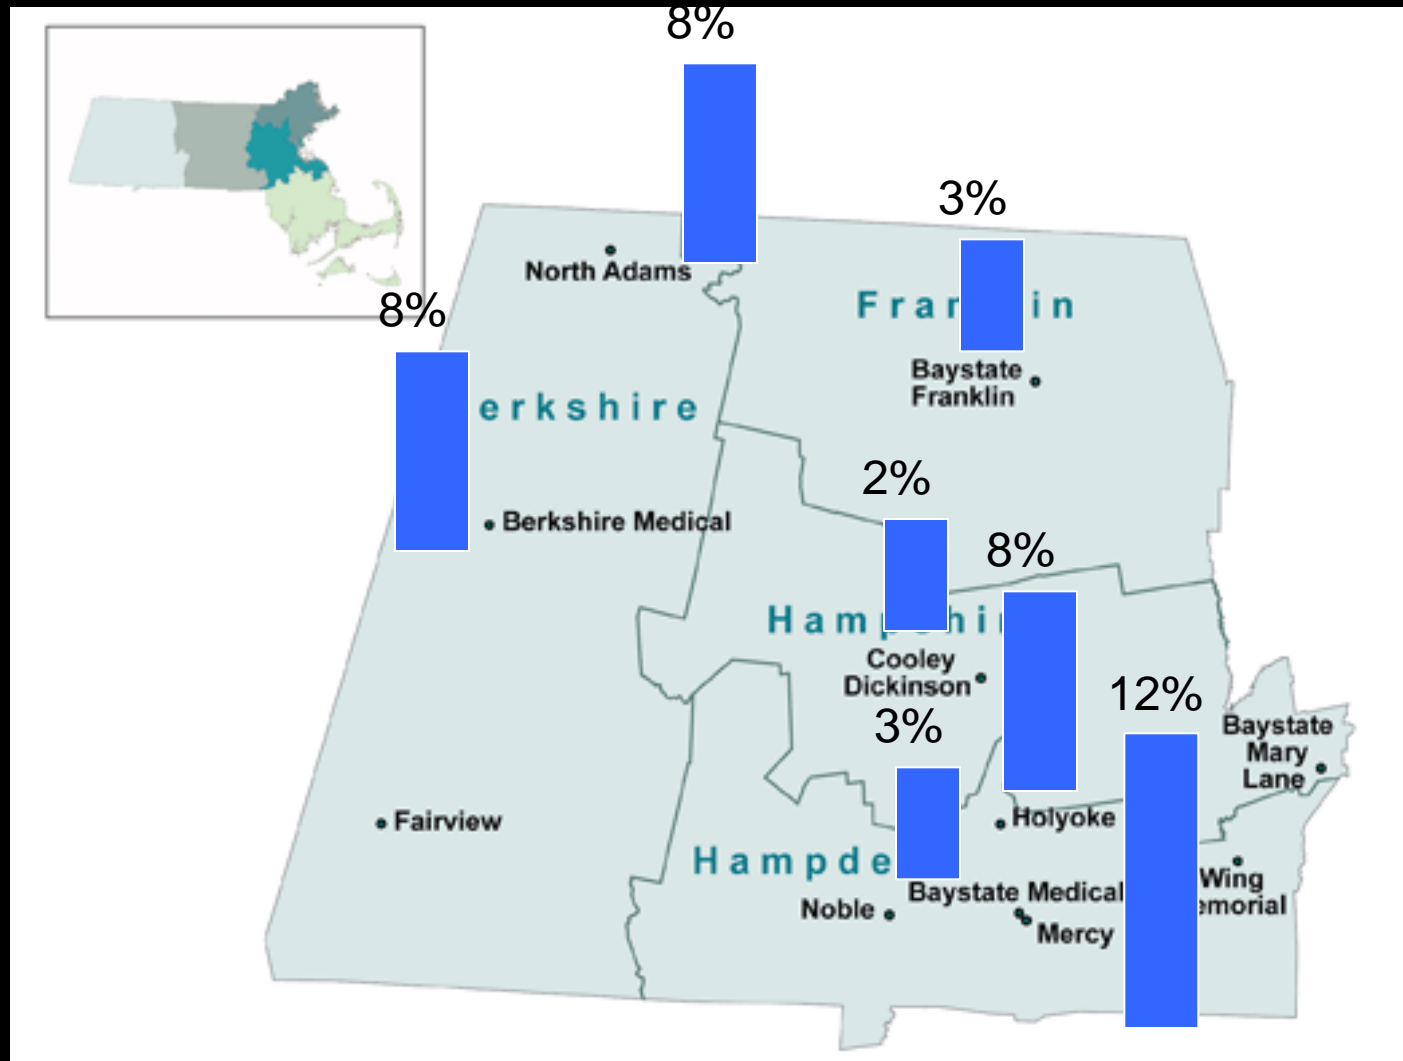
8%

3%

North Adams

Frar in

8%

Baystate Franklin

erkshire

2%

Berkshire Medical

8%

Ham hi

Cooley Dickinson

12%

3%

Baystate Mary Lane

Fairview

Holyoke

Hampde

Wing emorial

Baystate Medical

Noble

Mercy